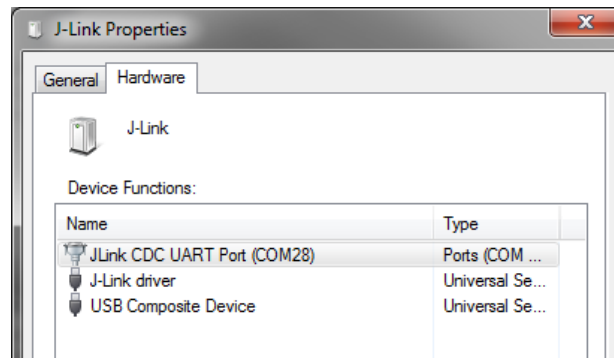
J-Link Properties

General Hardware

J-Link

Device Functions:

| Name | Type |
|---|---|
| JLink CDC UART Port (COM28) | Ports (COM ... |
| J-Link driver | Universal Se... |
| USB Composite Device | Universal Se... |